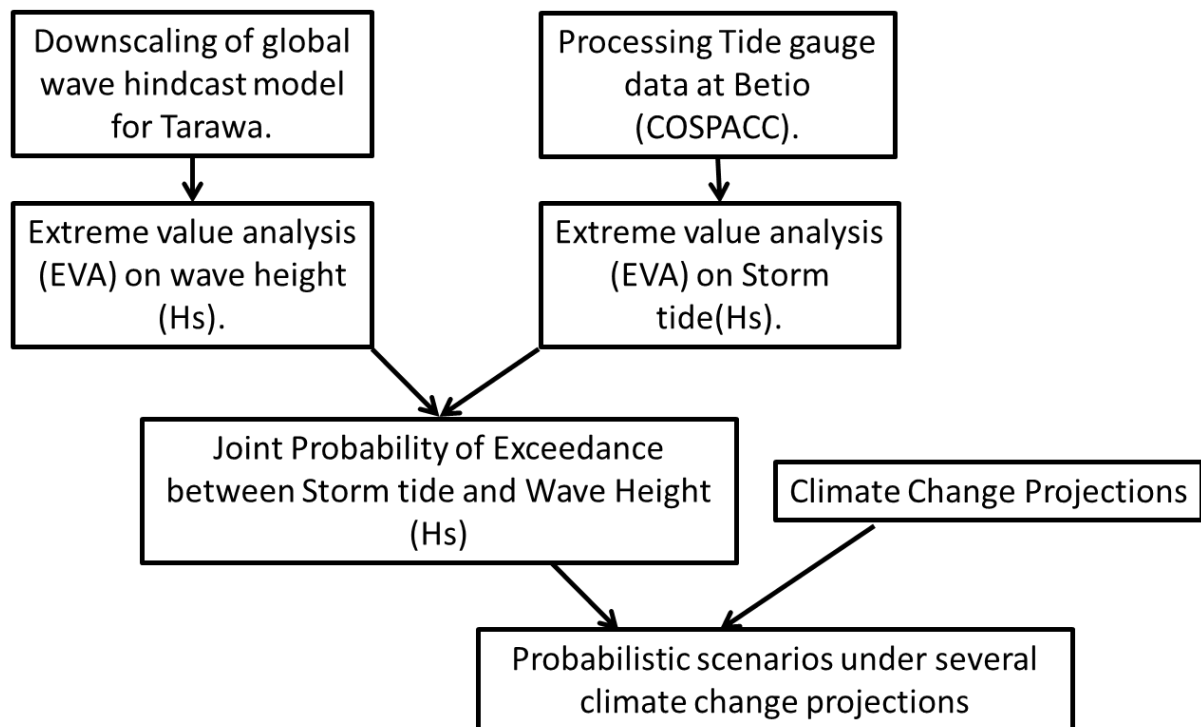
Downscaling of global wave hindcast model for Tarawa.

Processing Tide gauge data at Betio (COSPACC).

Extreme value analysis (EVA) on wave height (Hs).

Extreme value analysis (EVA) on Storm tide(Hs).

Joint Probability of Exceedance between Storm tide and Wave Height (Hs)

Climate Change Projections

Probabilistic scenarios under several climate change projections